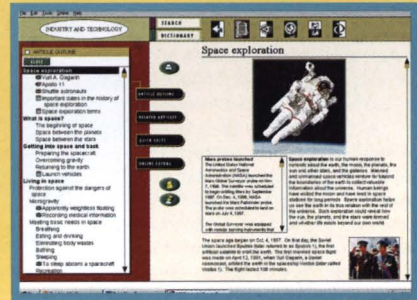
INDUSTRY AND TECHNOLOGY

SEARCH

DICTIONARY

ARTICLE OUTLINE

Space exploration

Yuri A. Gagarin

Apollo 11

Shuttle astronauts

Important dates in the history of space exploration

Space exploration terms

What is space?

The beginning of space

Space between the planets

Space between the stars

Getting into space and back

Preparing the spacecraft

Overcoming gravity

Returning to the earth

Launch vehicles

Living in space

Protection against the dangers of space

Microgravity

Apparently weightless floating

Recording medical information

Meeting basic needs in space

Breathing

Eating and drinking

Eliminating body wastes

Keeping clean

Sleeping

Recreation

ARTICLE OUTLINE

RELATED ARTICLES

QUICK FACTS

ONLINE EXTRAS

Space exploration

More probes launched

Space exploration is our human response to curiosity about the earth, the moon, the planets, the sun and other stars, and the galaxies. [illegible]

The space age began on Oct. 4, 1957. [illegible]